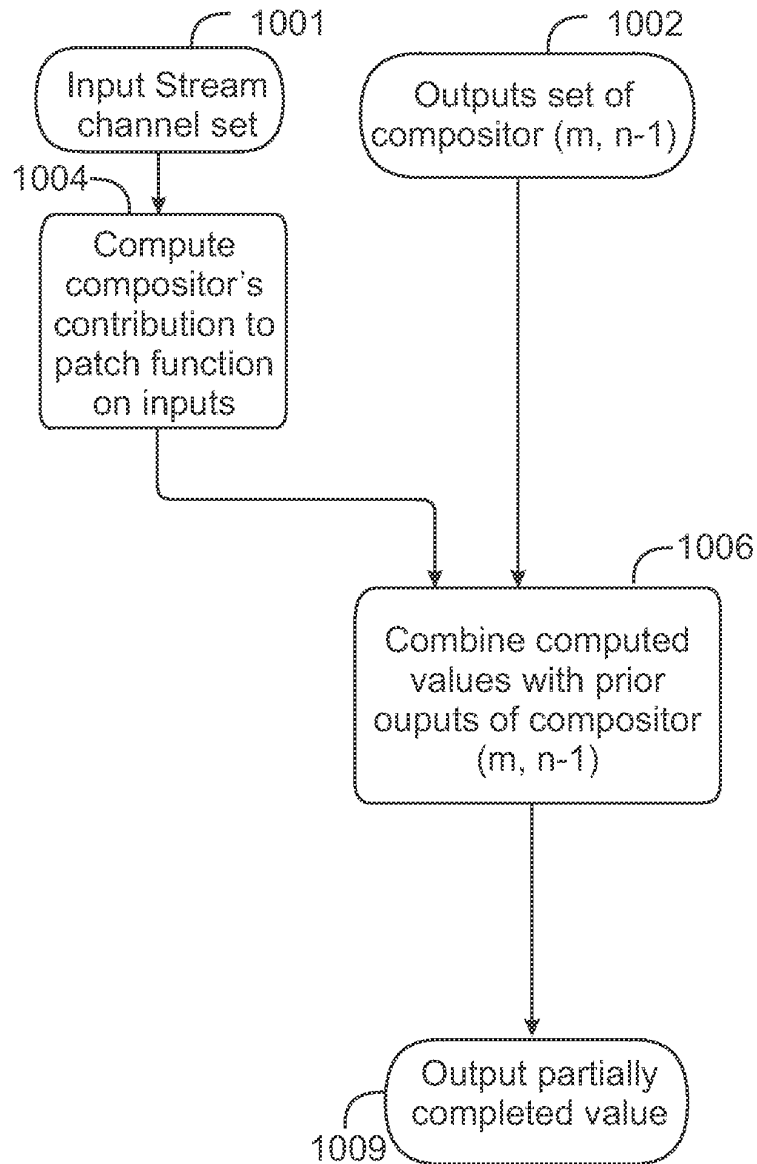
1001

Input Stream channel set

1002

Outputs set of compositor (m, n-1)

1004

Compute compositor's contribution to patch function on inputs

1006

Combine computed values with prior ouputs of compositor (m, n-1)

Output partially completed value

1009